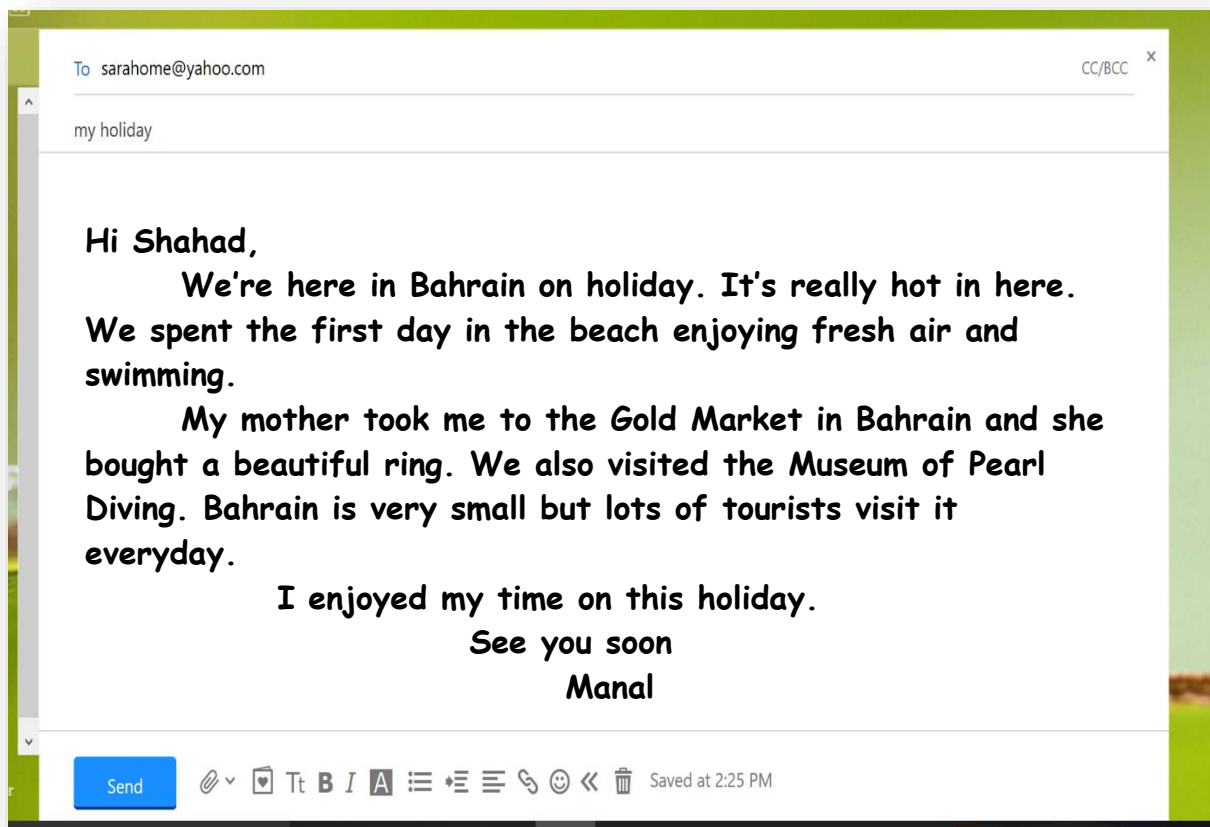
To sarahome@yahoo.com

CC/BCC

my holiday

Hi Shahad,

We're here in Bahrain on holiday. It's really hot in here. We spent the first day in the beach enjoying fresh air and swimming.

My mother took me to the Gold Market in Bahrain and she bought a beautiful ring. We also visited the Museum of Pearl Diving. Bahrain is very small but lots of tourists visit it everyday.

I enjoyed my time on this holiday.

See you soon

Manal

Send

Tt B I A

Saved at 2:25 PM